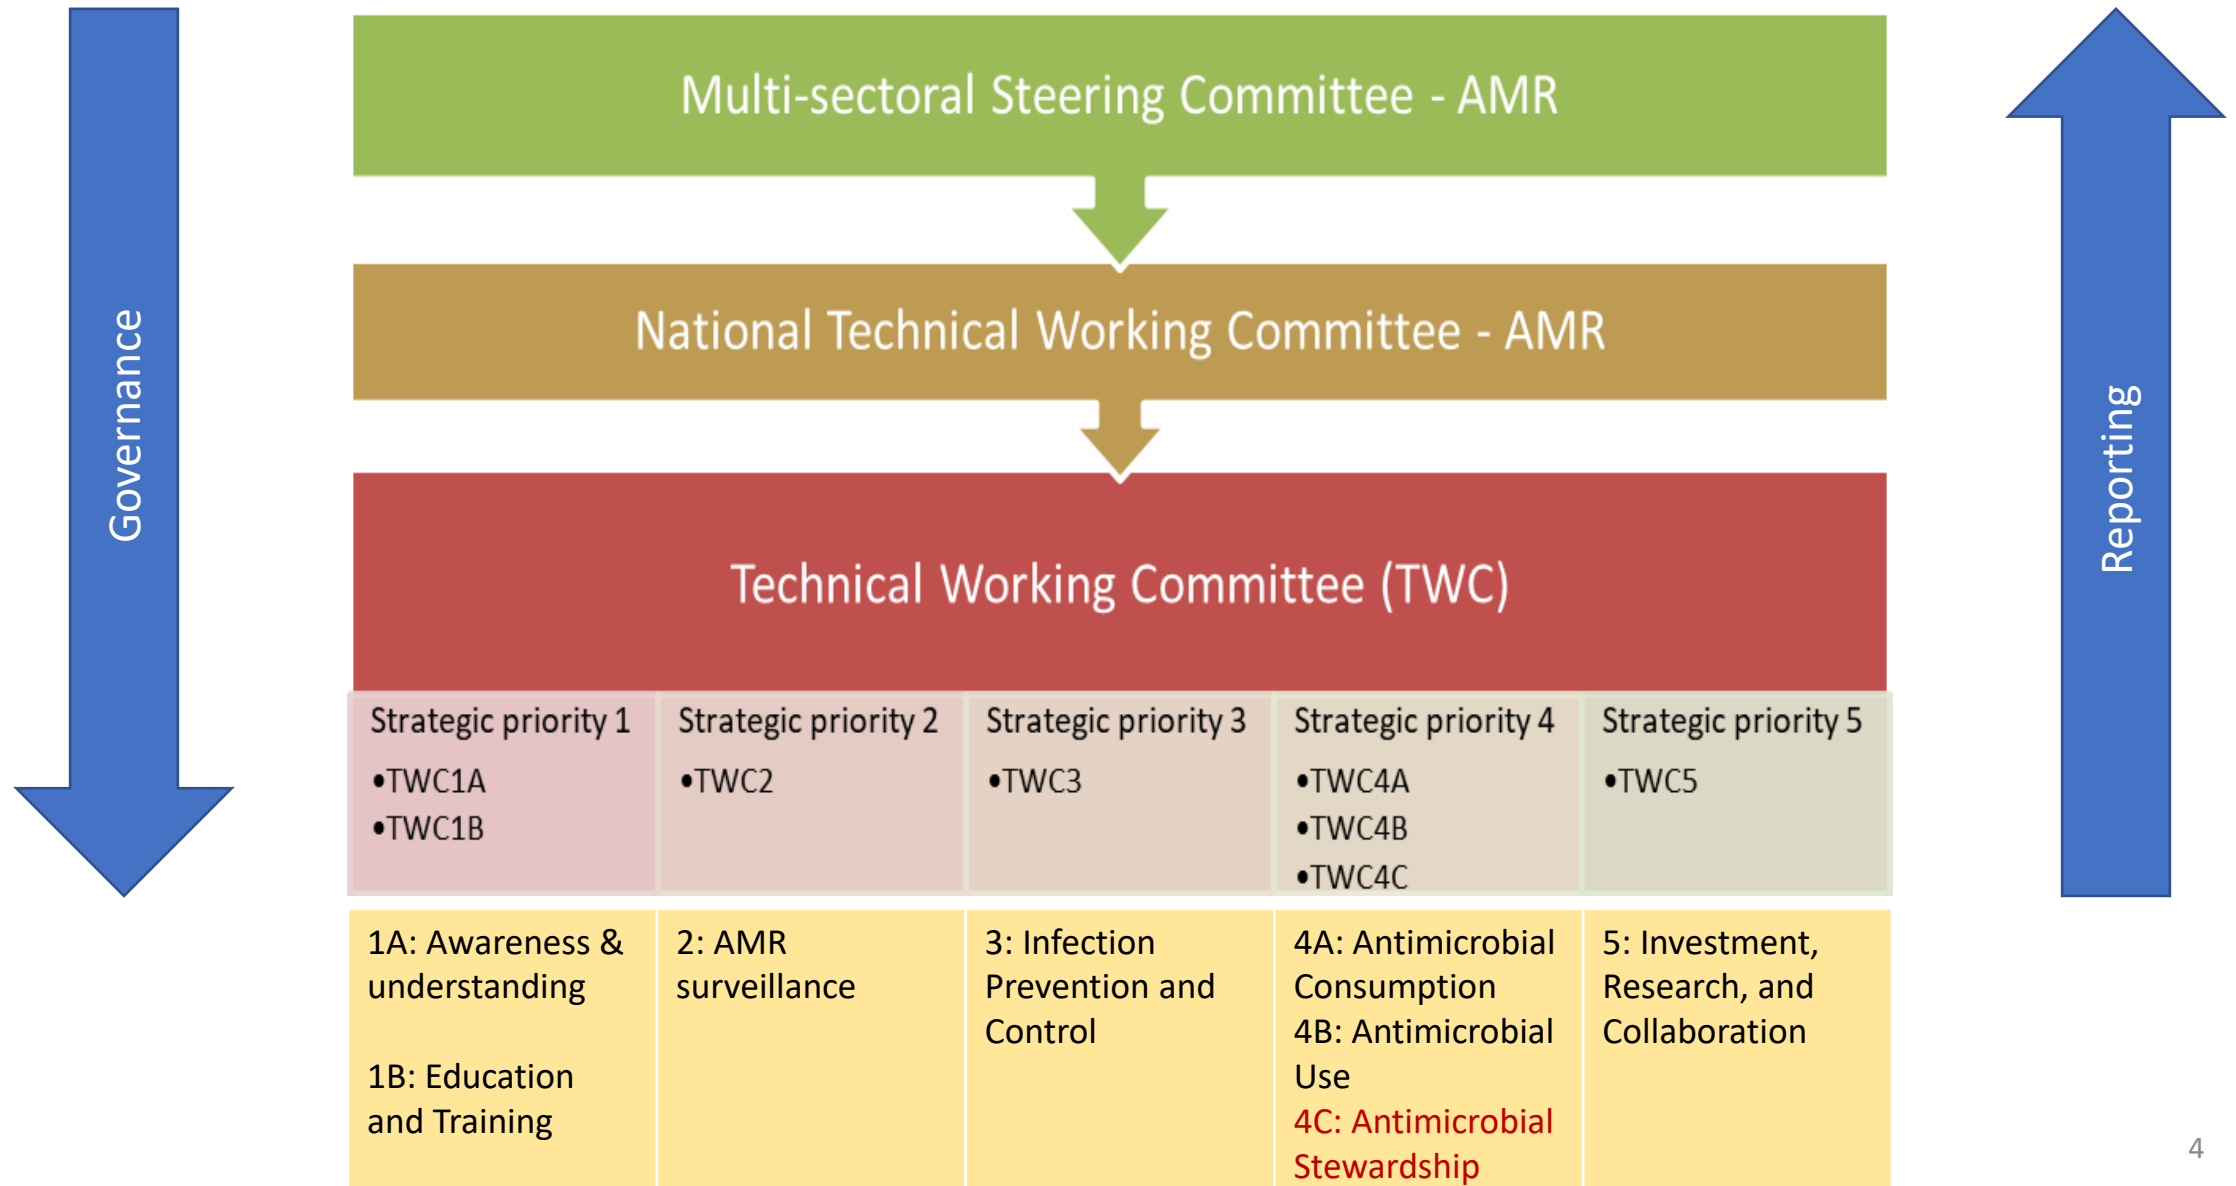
Governance

Multi-sectoral Steering Committee - AMR

National Technical Working Committee - AMR

Technical Working Committee (TWC)

Reporting

| Strategic priority 1 | Strategic priority 2 | Strategic priority 3 | Strategic priority 4 | Strategic priority 5 |
|---|---|---|---|---|
| •TWC1A •TWC1B | •TWC2 | •TWC3 | •TWC4A •TWC4B •TWC4C | •TWC5 |
| 1A: Awareness & understanding 1B: Education and Training | 2: AMR surveillance | 3: Infection Prevention and Control | 4A: Antimicrobial Consumption 4B: Antimicrobial Use 4C: Antimicrobial Stewardship | 5: Investment, Research, and Collaboration |

4